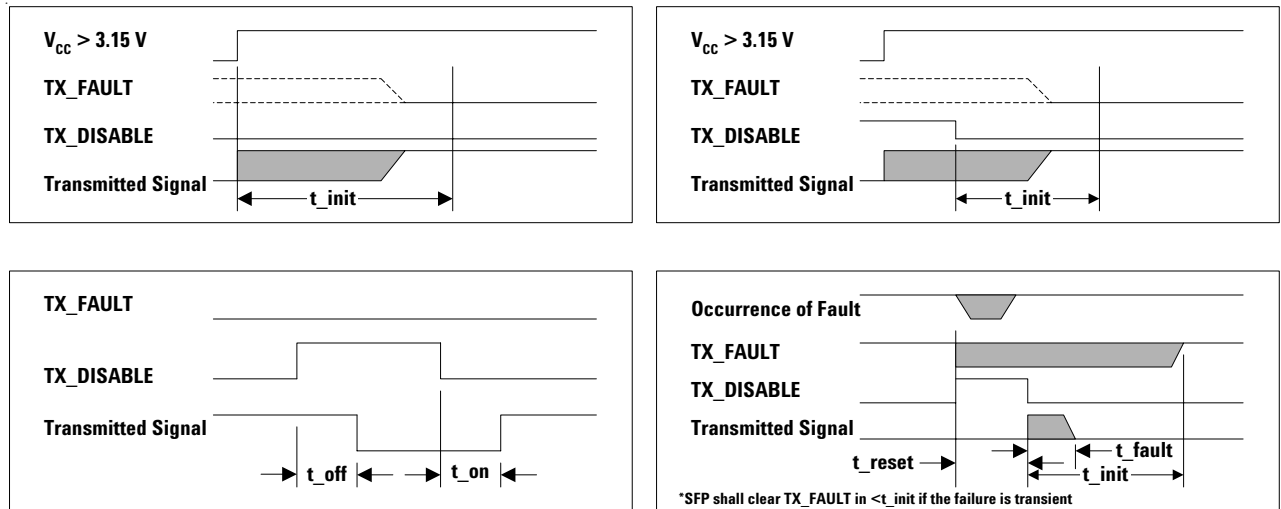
$V_{CC}$ > 3.15 V
TX_FAULT
TX_DISABLE
Transmitted Signal
t_init

$V_{CC}$ > 3.15 V
TX_FAULT
TX_DISABLE
Transmitted Signal
t_init

TX_FAULT
TX_DISABLE
Transmitted Signal
t_off
t_on

Occurrence of Fault
TX_FAULT
TX_DISABLE
Transmitted Signal
t_reset
t_fault
t_init
*SFP shall clear TX_FAULT in <t_init if the failure is transient